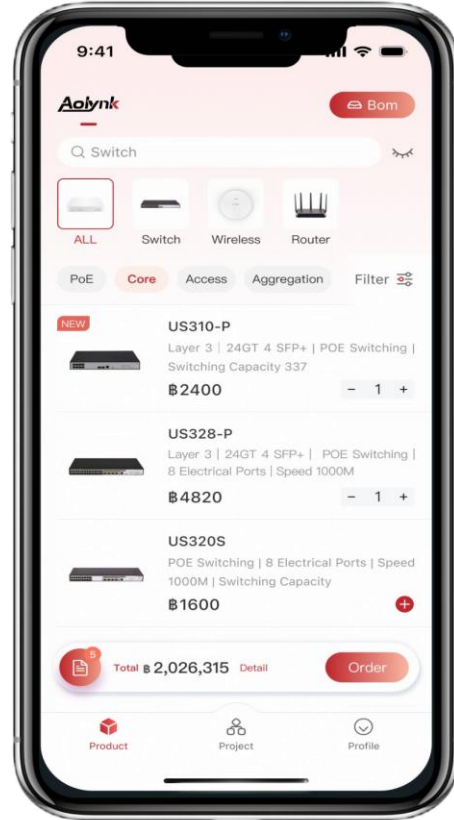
9:41

Aolynk

Bom

Switch

ALL

Switch

Wireless

Router

PoE

Core

Access

Aggregation

Filter

NEW

US310-P

Layer 3 | 24GT 4 SFP+ | POE Switching | Switching Capacity 337

฿2400

− 1 +

US328-P

Layer 3 | 24GT 4 SFP+ | POE Switching | 8 Electrical Ports | Speed 1000M

฿4820

− 1 +

US320S

POE Switching | 8 Electrical Ports | Speed 1000M | Switching Capacity

฿1600

5

Total ฿ 2,026,315 Detail

Order

Product

Project

Profile